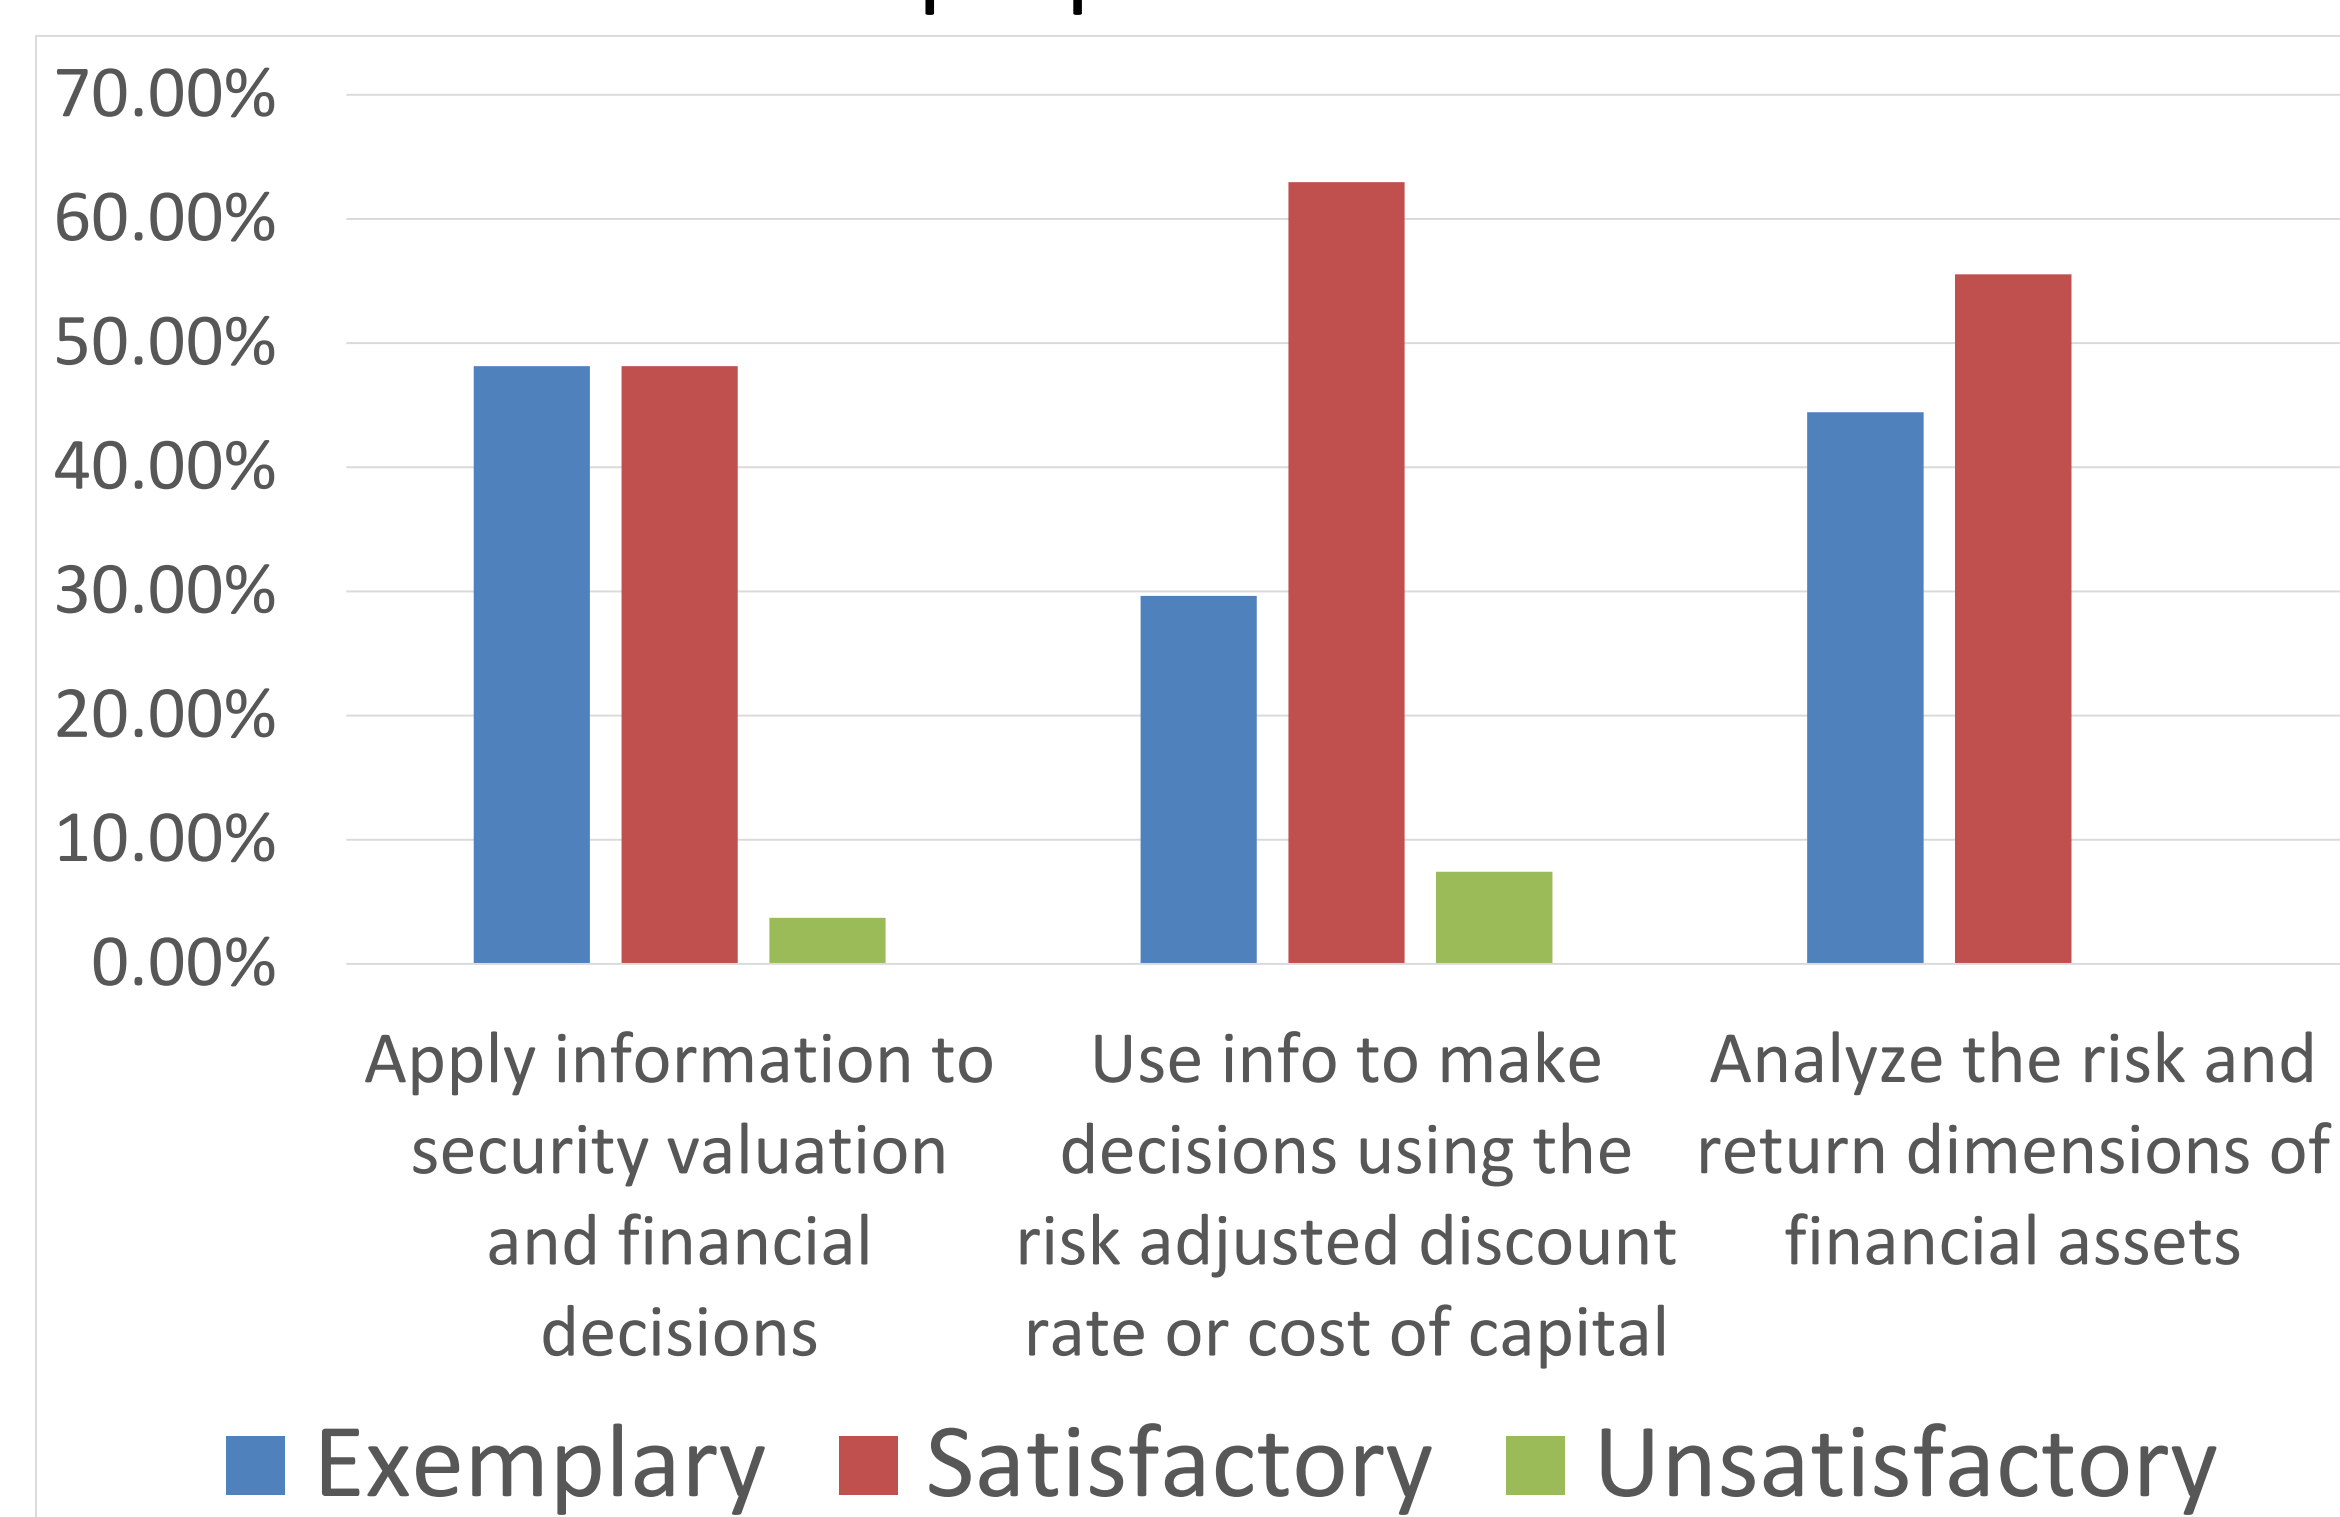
70.00%
60.00%
50.00%
40.00%
30.00%
20.00%
10.00%
0.00%

Apply information to security valuation and financial decisions

Use info to make decisions using the risk adjusted discount rate or cost of capital

Analyze the risk and return dimensions of financial assets

Exemplary Satisfactory Unsatisfactory